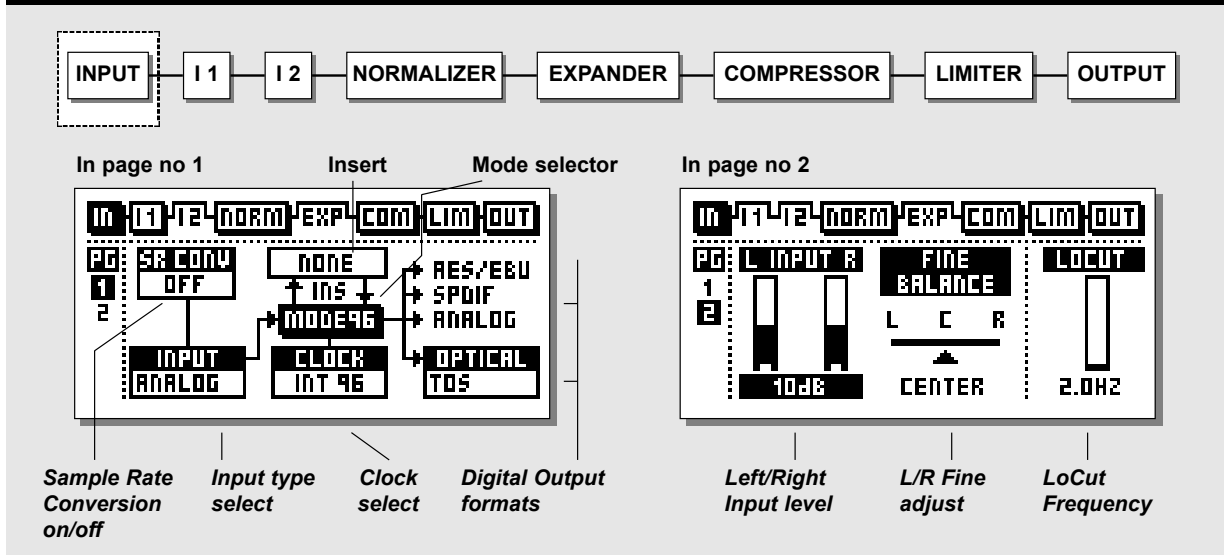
INPUT
I 1
I 2
NORMALIZER
EXPANDER
COMPRESSOR
LIMITER
OUTPUT

In page no 1

Insert

Mode selector

IN I1 I2 NORM EXP COM LIM OUT

PG 1 2

SR CONV
OFF

NONE
INS

MODE96

AES/EBU
SPDIF
ANALOG

INPUT
ANALOG

CLOCK
INT 96

OPTICAL
TOS

Sample Rate Conversion on/off

Input type select

Clock select

Digital Output formats

In page no 2

IN I1 I2 NORM EXP COM LIM OUT

PG 1 2

L INPUT R

10dB

FINE BALANCE

L C R

CENTER

LOCUT

2.0HZ

Left/Right Input level

L/R Fine adjust

LoCut Frequency